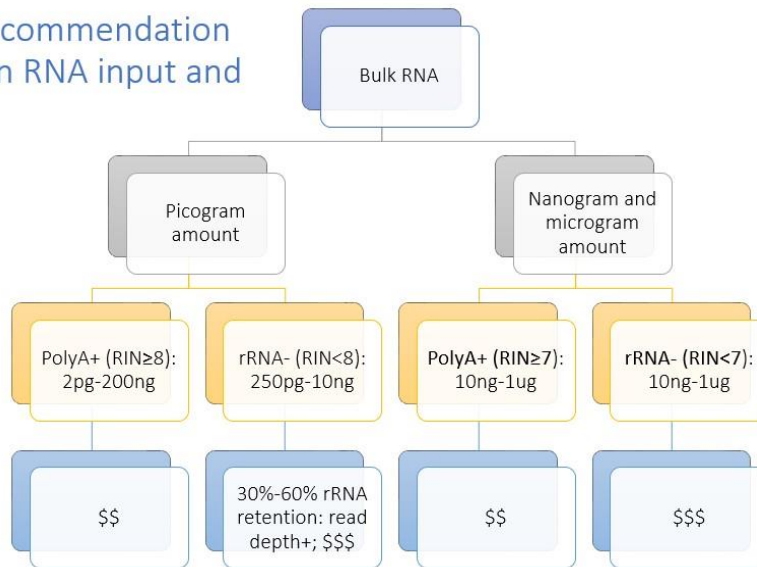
commendation
n RNA input and

Bulk RNA

Picogram amount

Nanogram and microgram amount

PolyA+ (RIN≥8): 2pg-200ng

rRNA- (RIN<8): 250pg-10ng

PolyA+ (RIN≥7): 10ng-1ug

rRNA- (RIN<7): 10ng-1ug

$$

30%-60% rRNA retention: read depth+; $$$

$$

$$$